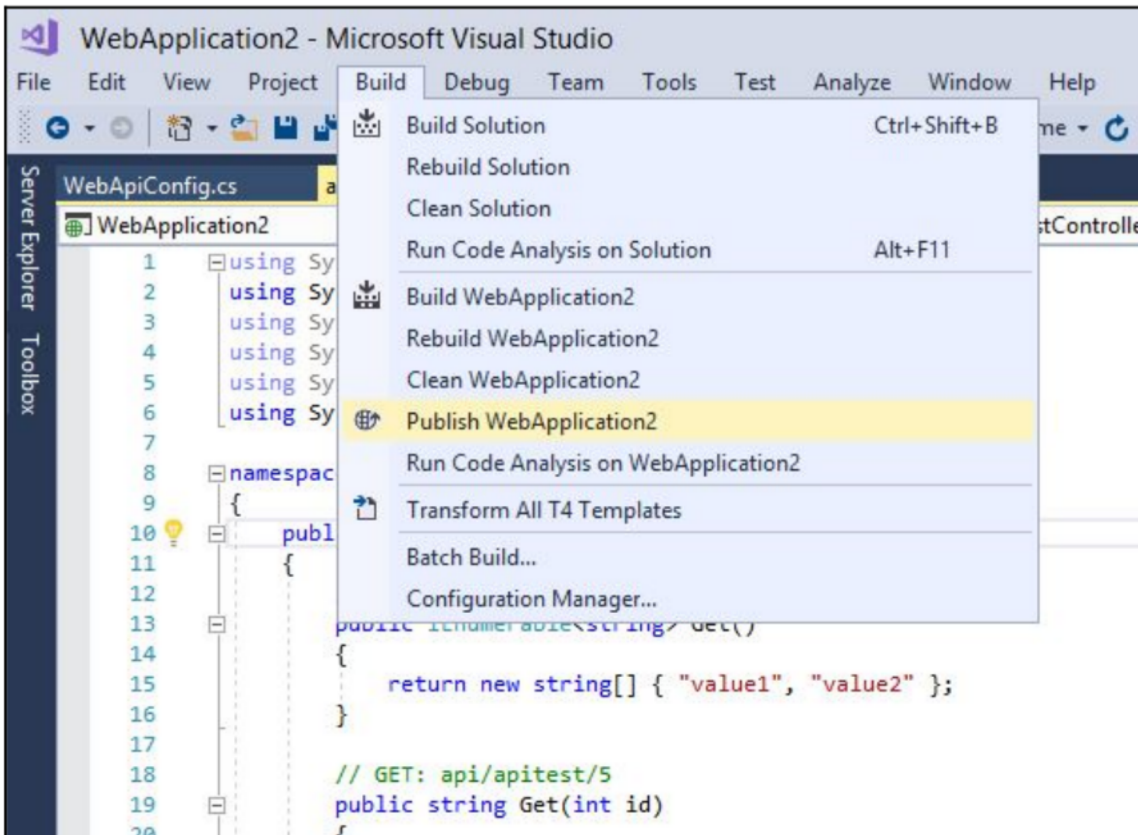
WebApplication2 - Microsoft Visual Studio

File Edit View Project Build Debug Team Tools Test Analyze Window Help

me

Server Explorer Toolbox

WebApiConfig.cs a

WebApplication2

tControlle

Build Solution Ctrl+Shift+B
Rebuild Solution
Clean Solution
Run Code Analysis on Solution Alt+F11
Build WebApplication2
Rebuild WebApplication2
Clean WebApplication2
Publish WebApplication2
Run Code Analysis on WebApplication2
Transform All T4 Templates
Batch Build...
Configuration Manager...

1 using Sy
2 using Sy
3 using Sy
4 using Sy
5 using Sy
6 using Sy
7
8 namespac
9 {
10 publ
11 {
12
13 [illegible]
14 {
15 return new string[] { "value1", "value2" };
16 }
17
18 // GET: api/apitest/5
19 public string Get(int id)
20 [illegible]